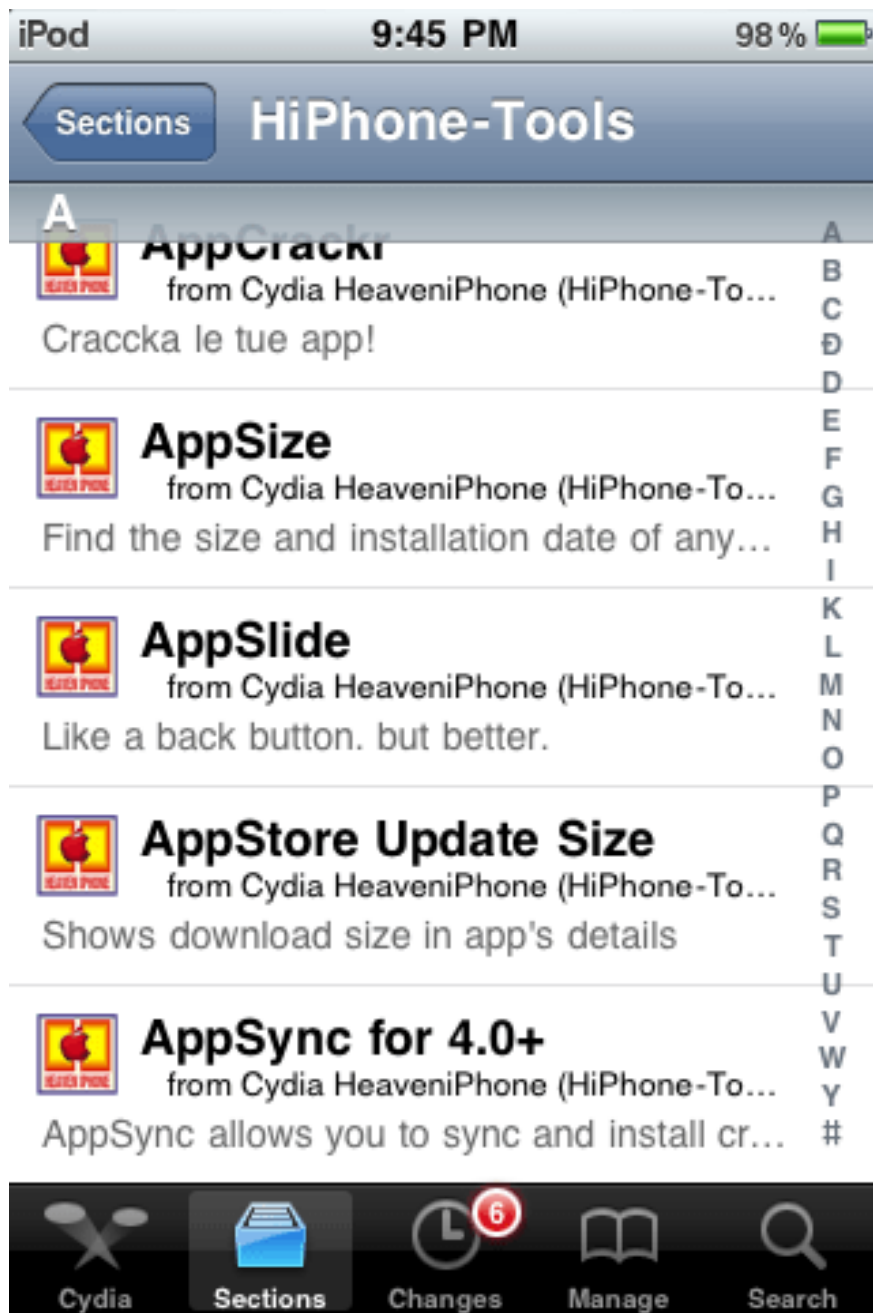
iPod 9:45 PM 98 %

Sections HiPhone-Tools

A

AppCrackr
from Cydia HeaveniPhone (HiPhone-To…
Craccka le tue app!

AppSize
from Cydia HeaveniPhone (HiPhone-To…
Find the size and installation date of any…

AppSlide
from Cydia HeaveniPhone (HiPhone-To…
Like a back button. but better.

AppStore Update Size
from Cydia HeaveniPhone (HiPhone-To…
Shows download size in app's details

AppSync for 4.0+
from Cydia HeaveniPhone (HiPhone-To…
AppSync allows you to sync and install cr…

A B C Đ D E F G H I K L M N O P Q R S T U V W Y #

Cydia Sections 6 Changes Manage Search